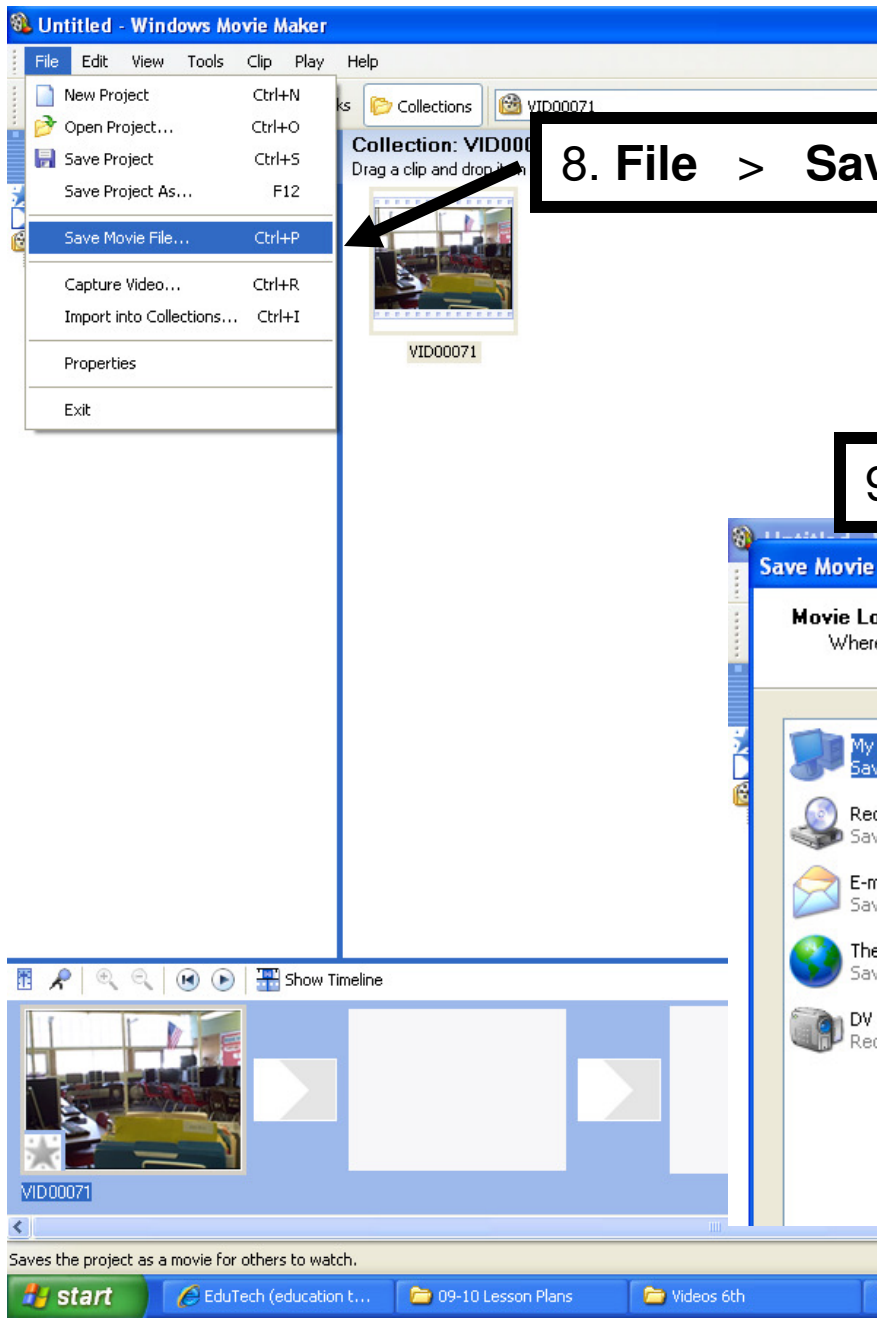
Untitled - Windows Movie Maker

File Edit View Tools Clip Play Help

New Project Ctrl+N
Open Project... Ctrl+O
Save Project Ctrl+S
Save Project As... F12
Save Movie File... Ctrl+P
Capture Video... Ctrl+R
Import into Collections... Ctrl+I
Properties
Exit

ks Collections VID00071

Collection: VID00
Drag a clip and drop it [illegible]

VID00071

8. File > Sav

9

Save Movie

Movie Lo
Wher

My
Sav

Rec
Sav

E-m
Sav

The
Sav

DV
Rec

Show Timeline

VID00071

Saves the project as a movie for others to watch.

start EduTech (education t... 09-10 Lesson Plans Videos 6th